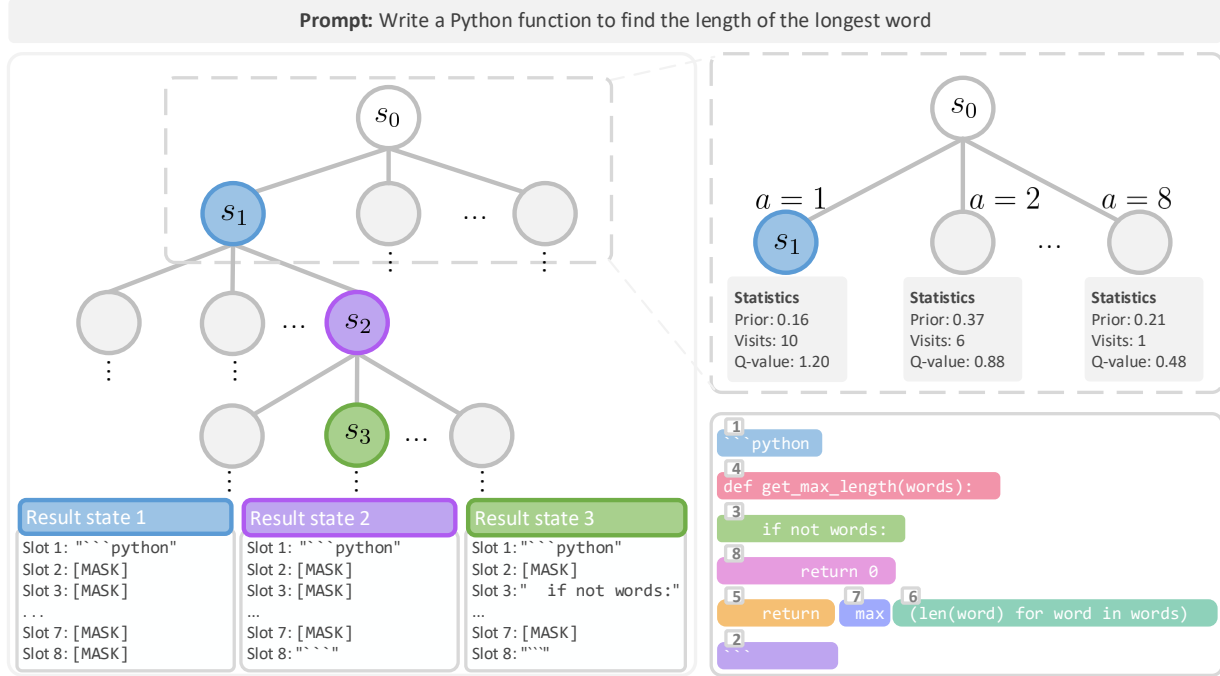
**Prompt:** Write a Python function to find the length of the longest word

$s_0$

$s_1$ … ⋮ ⋮

… $s_2$ ⋮ ⋮

$s_3$ … ⋮ ⋮ ⋮

Result state 1
Slot 1: "```python"
Slot 2: [MASK]
Slot 3: [MASK]
…
Slot 7: [MASK]
Slot 8: [MASK]

Result state 2
Slot 1: "```python"
Slot 2: [MASK]
Slot 3: [MASK]
…
Slot 7: [MASK]
Slot 8: "```"

Result state 3
Slot 1: "```python"
Slot 2: [MASK]
Slot 3: "  if not words:"
…
Slot 7: [MASK]
Slot 8: "```"

$s_0$

$a = 1$ $a = 2$ $a = 8$

$s_1$ …

**Statistics**
Prior: 0.16
Visits: 10
Q-value: 1.20

**Statistics**
Prior: 0.37
Visits: 6
Q-value: 0.88

**Statistics**
Prior: 0.21
Visits: 1
Q-value: 0.48

1
```python
4
def get_max_length(words):
3
  if not words:
8
    return 0
5
  return
7
max
6
(len(word) for word in words)
2
```